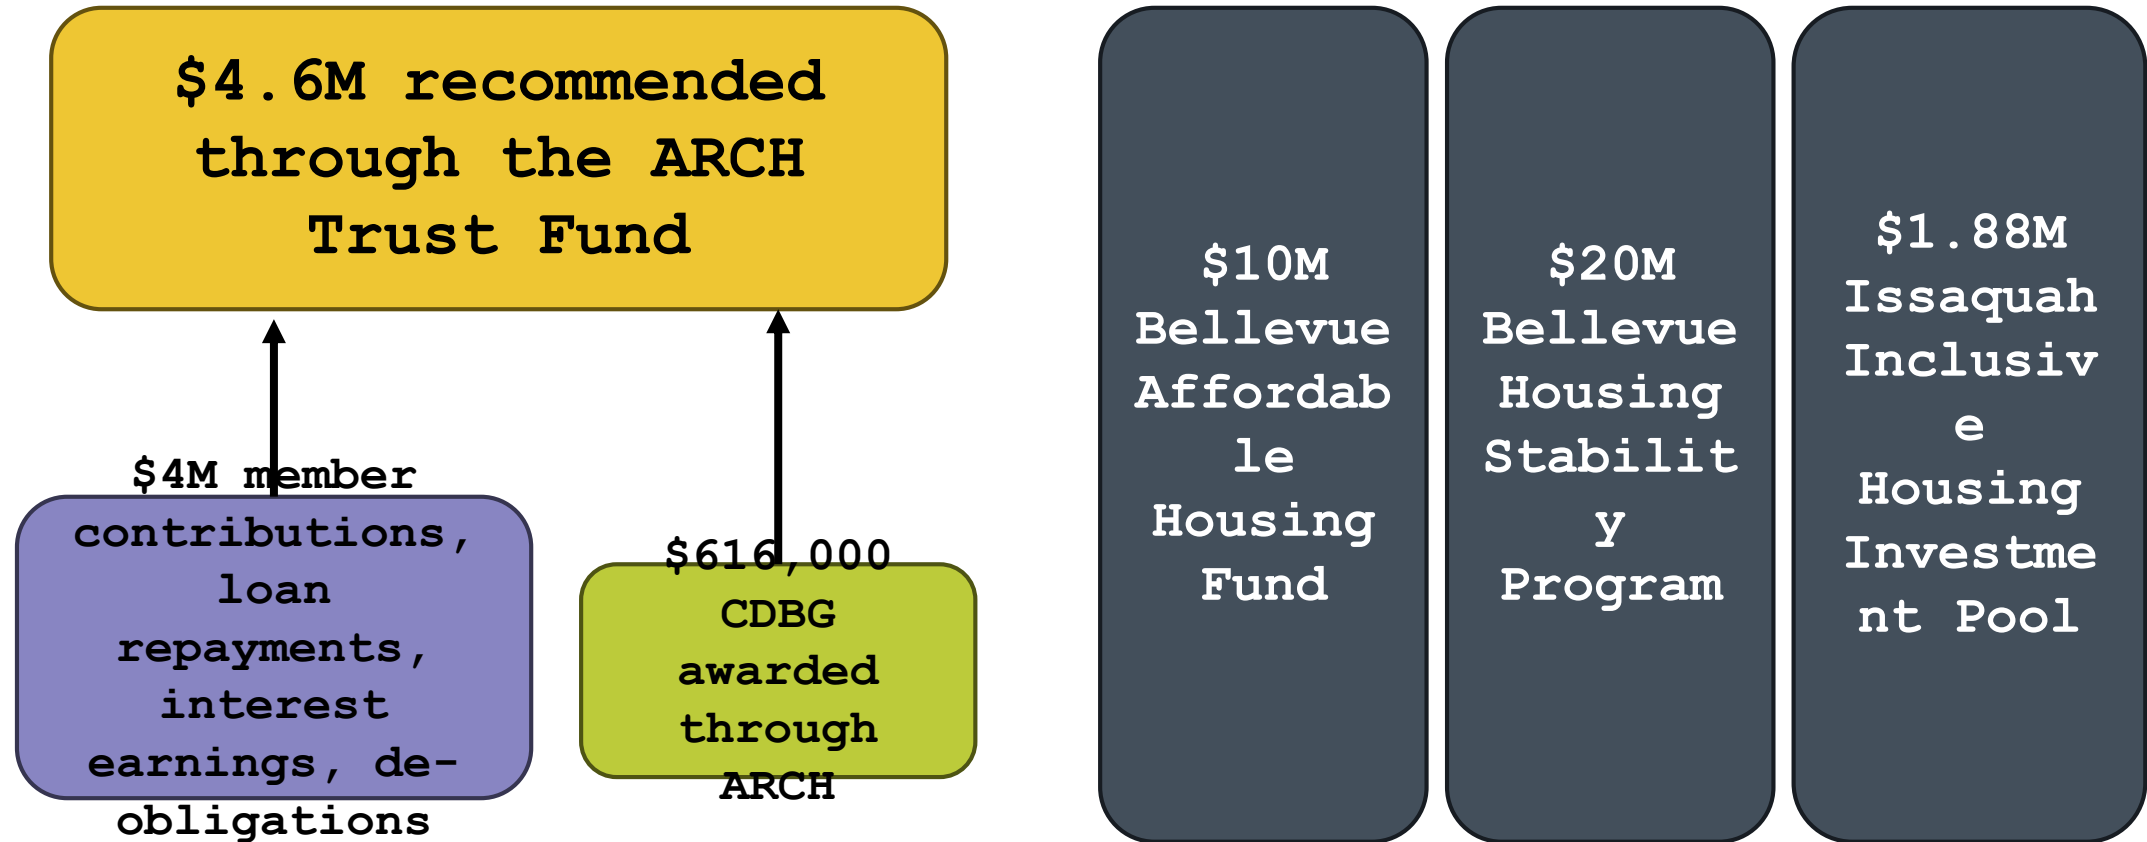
$4.6M recommended through the ARCH Trust Fund

$4M member contributions, loan repayments, interest earnings, de-obligations

$616,000 CDBG awarded through ARCH

$10M Bellevue Affordable Housing Fund

$20M Bellevue Housing Stability Program

$1.88M Issaquah Inclusive Housing Investment Pool